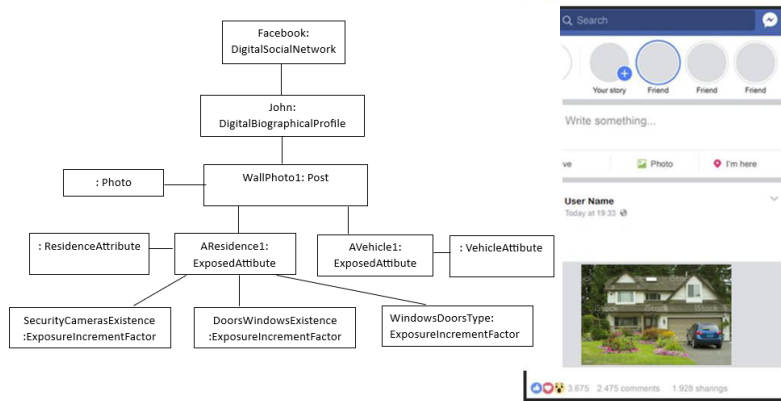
Facebook:
DigitalSocialNetwork

John:
DigitalBiographicalProfile

: Photo

WallPhoto1: Post

: ResidenceAttribute

AResidence1:
ExposedAttibute

AVehicle1:
ExposedAttibute

: VehicleAttibute

SecurityCamerasExistence
:ExposureIncrementFactor

DoorsWindowsExistence
:ExposureIncrementFactor

WindowsDoorsType:
ExposureIncrementFactor

Search

Your story

Friend

Friend

Friend

Write something...

ve

Photo

I'm here

User Name

Today at 19:33

3.675

2.475 comments

1.928 sharings